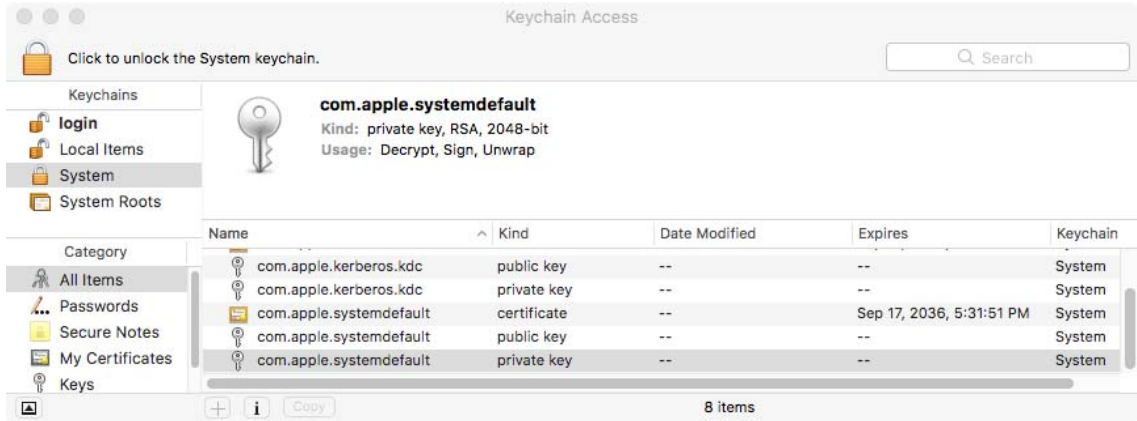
Keychain Access

Click to unlock the System keychain.

Search

Keychains
login
Local Items
System
System Roots

Category
All Items
Passwords
Secure Notes
My Certificates
Keys

com.apple.systemdefault
Kind: private key, RSA, 2048-bit
Usage: Decrypt, Sign, Unwrap

| Name | Kind | Date Modified | Expires | Keychain |
|---|---|---|---|---|
| com.apple.kerberos.kdc | public key | -- | -- | System |
| com.apple.kerberos.kdc | private key | -- | -- | System |
| com.apple.systemdefault | certificate | -- | Sep 17, 2036, 5:31:51 PM | System |
| com.apple.systemdefault | public key | -- | -- | System |
| com.apple.systemdefault | private key | -- | -- | System |

+ i Copy

8 items